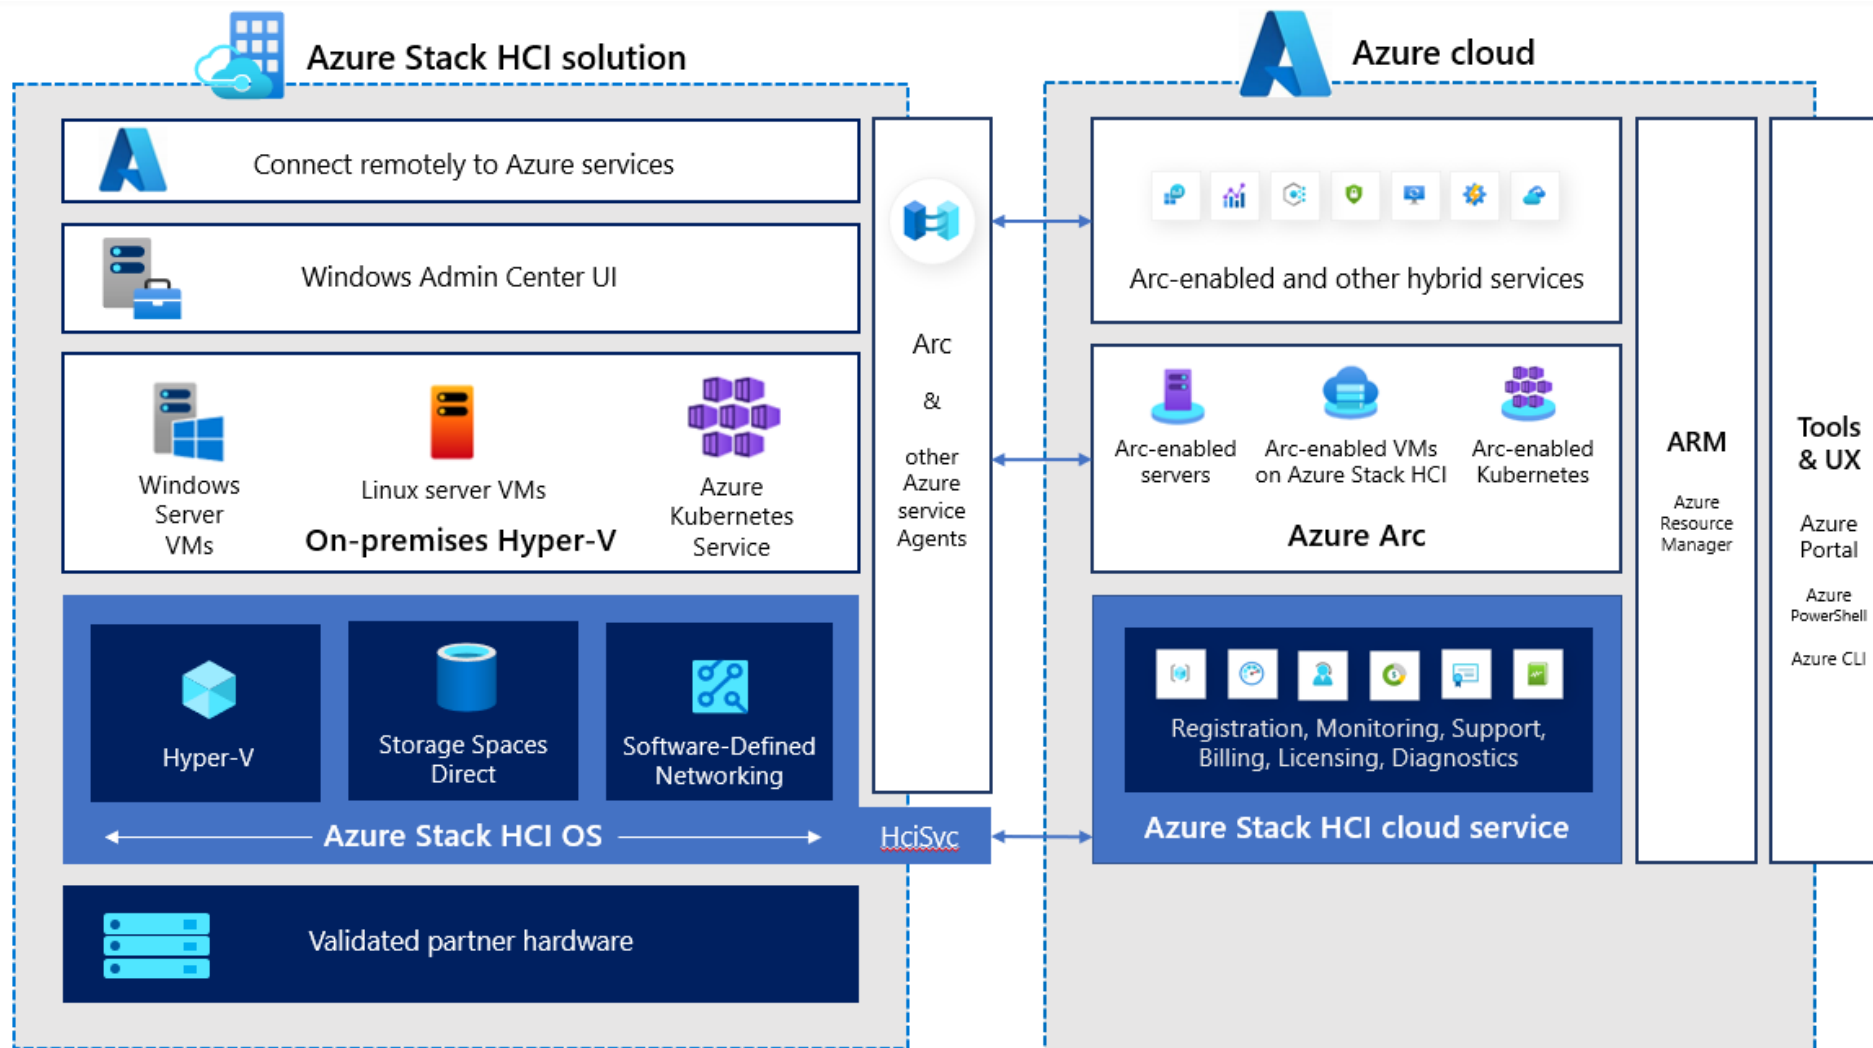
Azure Stack HCI solution

Connect remotely to Azure services

Windows Admin Center UI

Windows Server VMs

Linux server VMs

Azure Kubernetes Service

On-premises Hyper-V

Hyper-V

Storage Spaces Direct

Software-Defined Networking

Azure Stack HCI OS

HciSvc

Validated partner hardware

Arc & other Azure service Agents

Azure cloud

Arc-enabled and other hybrid services

Arc-enabled servers

Arc-enabled VMs on Azure Stack HCI

Arc-enabled Kubernetes

Azure Arc

Registration, Monitoring, Support, Billing, Licensing, Diagnostics

Azure Stack HCI cloud service

ARM

Azure Resource Manager

Tools & UX

Azure Portal

Azure PowerShell

Azure CLI